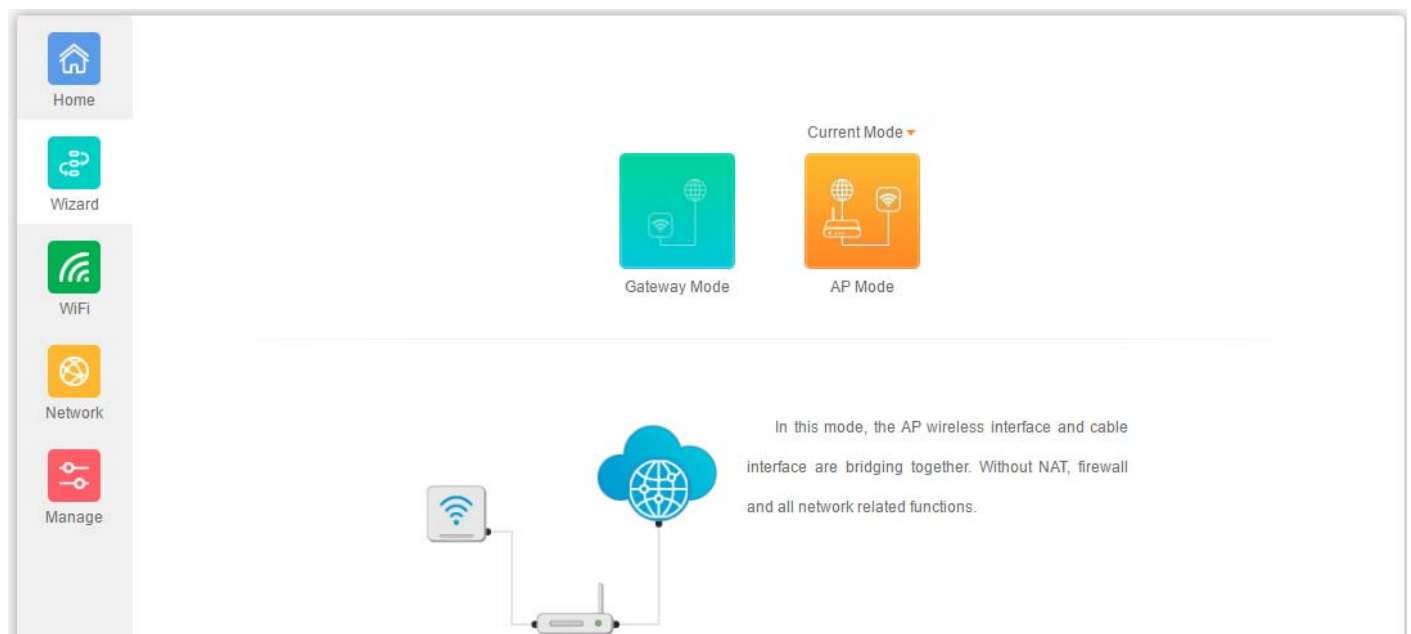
Home

Wizard

WiFi

Network

Manage

Current Mode

Gateway Mode

AP Mode

In this mode, the AP wireless interface and cable interface are bridging together. Without NAT, firewall and all network related functions.